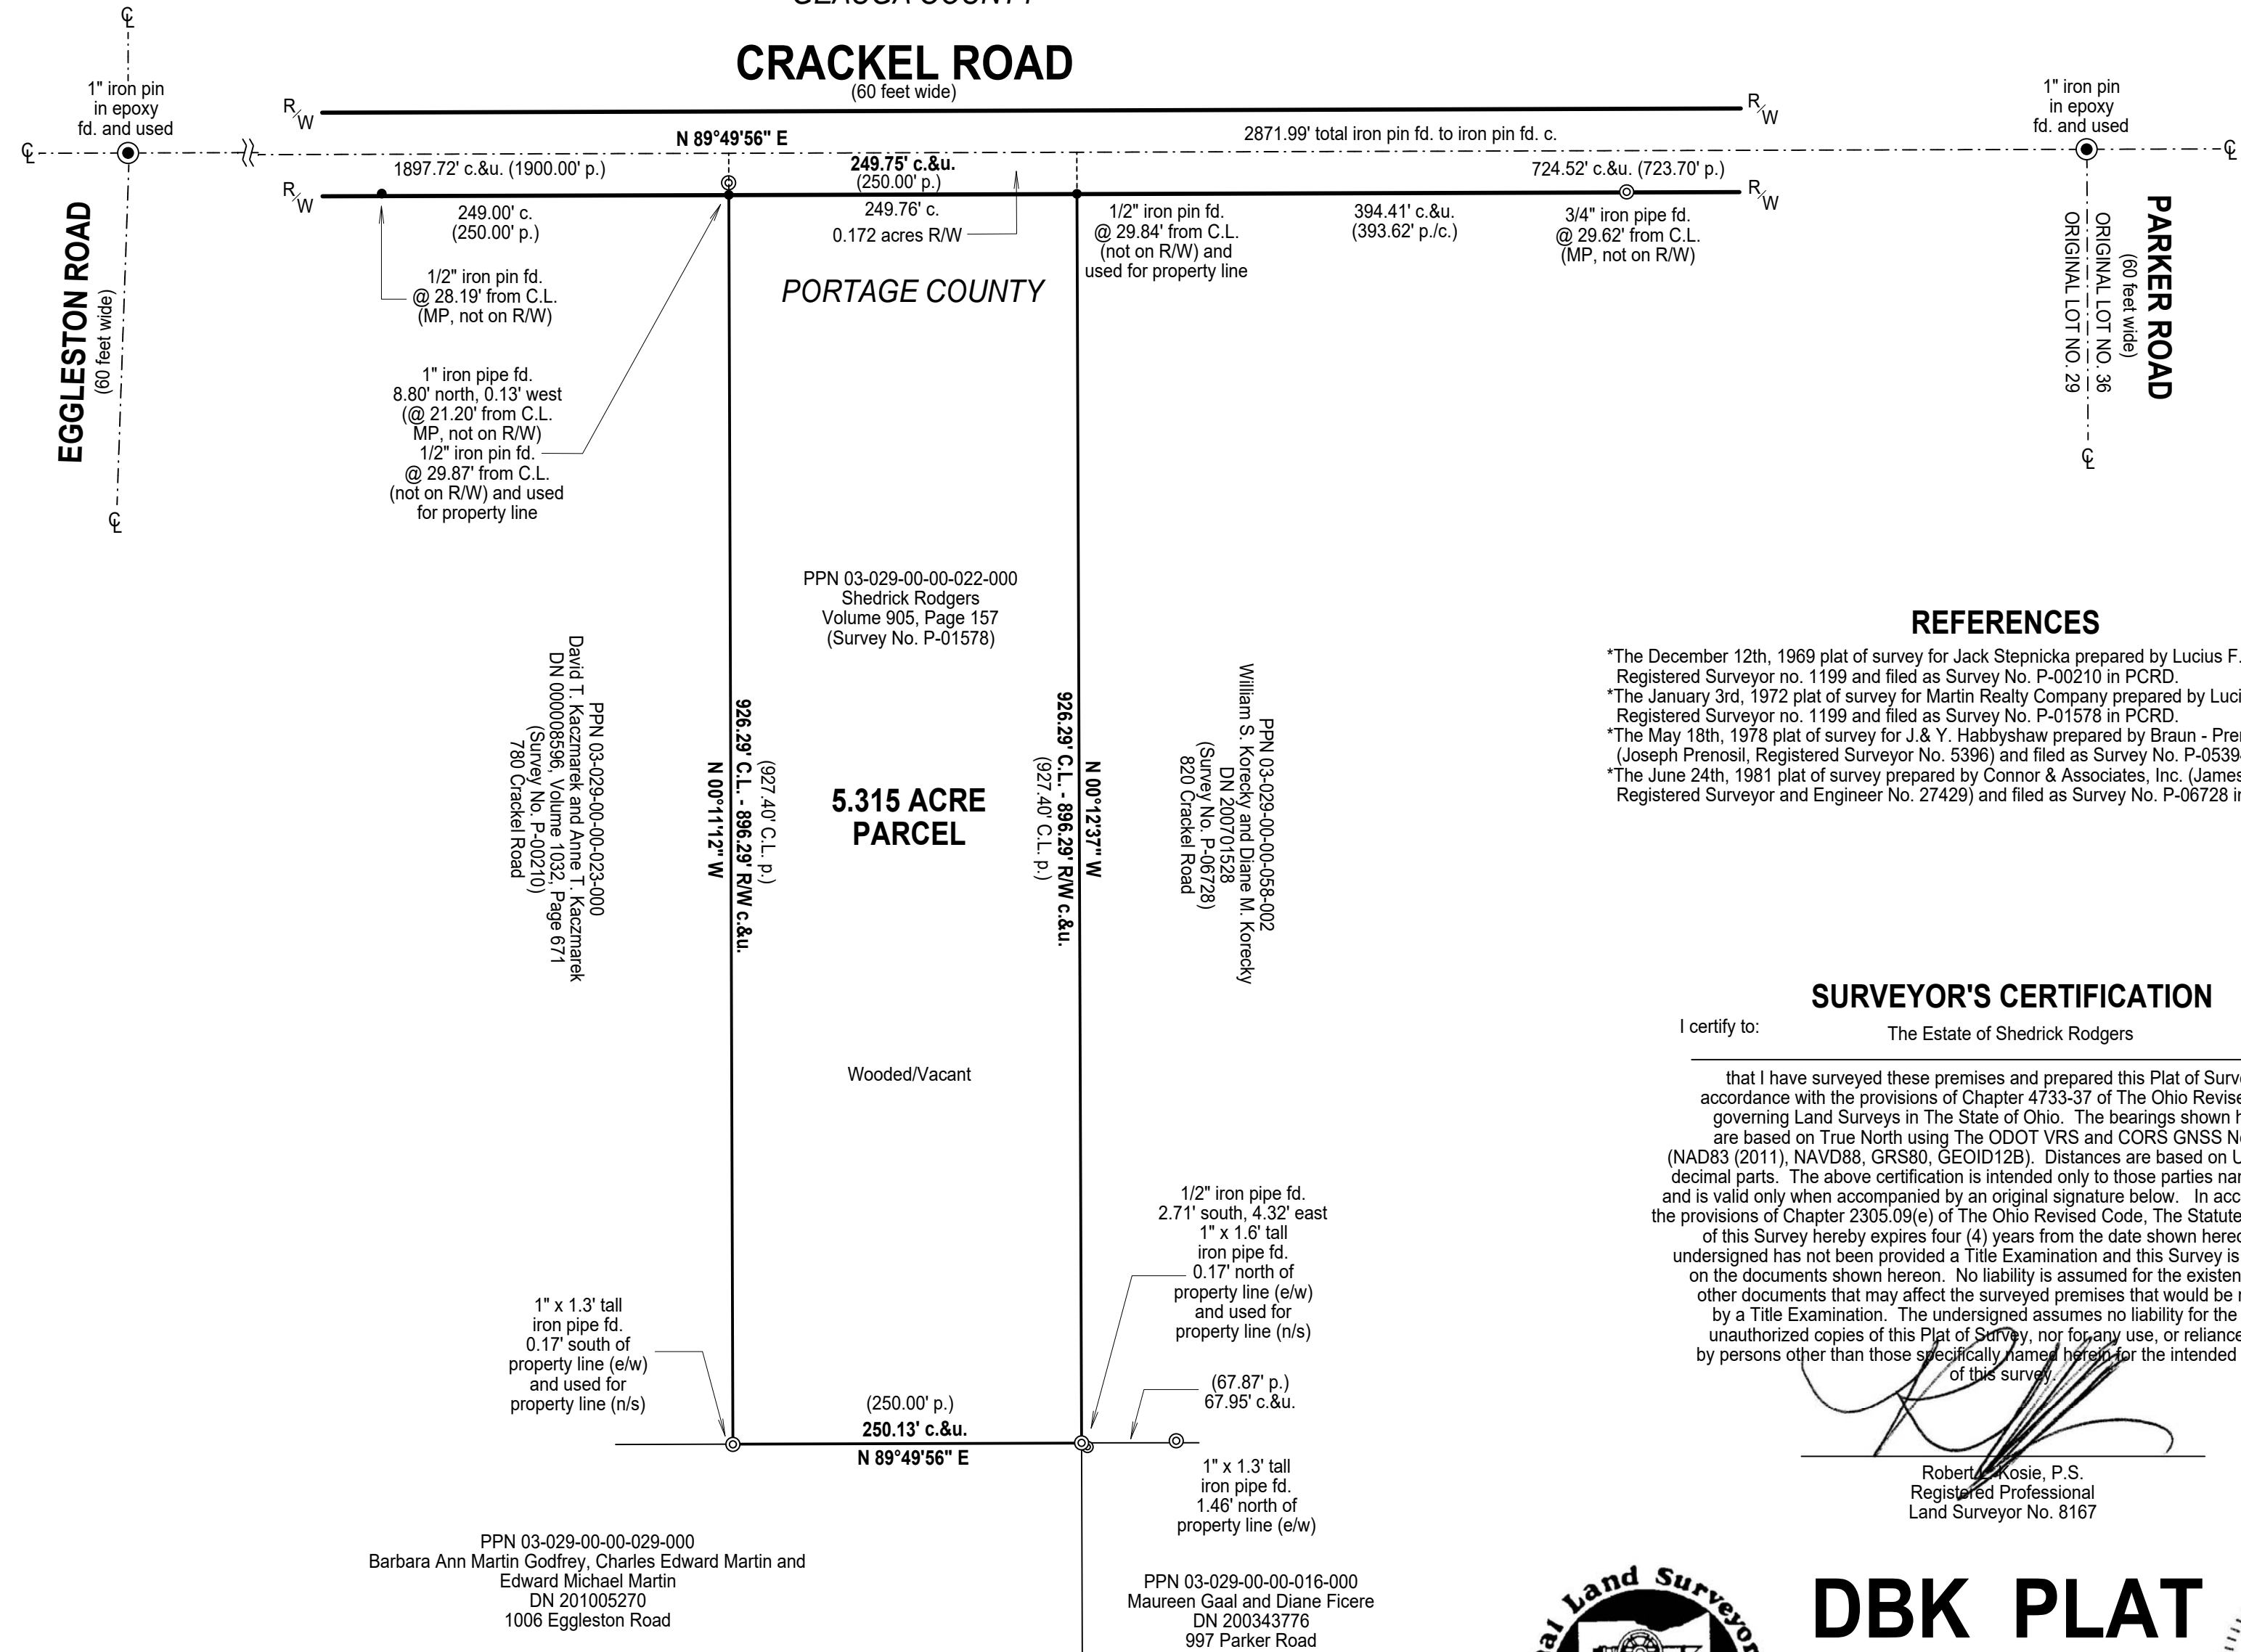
GEAUGA COUNTY

CRACKEL ROAD
(60 feet wide)

℄

1" iron pin in epoxy fd. and used

R/W

N 89°49'56" E

2871.99' total iron pin fd. to iron pin fd. c.

1" iron pin in epoxy fd. and used

℄

1897.72' c.&u. (1900.00' p.)

249.75' c.&u.
(250.00' p.)

724.52' c.&u. (723.70' p.)

R/W

249.00' c.
(250.00' p.)

249.76' c.
0.172 acres R/W

1/2" iron pin fd. @ 29.84' from C.L. (not on R/W) and used for property line

394.41' c.&u.
(393.62' p./c.)

3/4" iron pipe fd. @ 29.62' from C.L. (MP, not on R/W)

R/W

EGGLESTON ROAD
(60 feet wide)

1/2" iron pin fd. @ 28.19' from C.L. (MP, not on R/W)

PORTAGE COUNTY

PARKER ROAD
(60 feet wide)
ORIGINAL LOT NO. 36
ORIGINAL LOT NO. 29

1" iron pipe fd. 8.80' north, 0.13' west (@ 21.20' from C.L. MP, not on R/W)
1/2" iron pin fd. @ 29.87' from C.L. (not on R/W) and used for property line

℄

℄

PPN 03-029-00-00-022-000
Shedrick Rodgers
Volume 905, Page 157
(Survey No. P-01578)

REFERENCES
*The December 12th, 1969 plat of survey for Jack Stepnicka prepared by Lucius F. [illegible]
Registered Surveyor no. 1199 and filed as Survey No. P-00210 in PCRD.
*The January 3rd, 1972 plat of survey for Martin Realty Company prepared by Luci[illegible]
Registered Surveyor no. 1199 and filed as Survey No. P-01578 in PCRD.
*The May 18th, 1978 plat of survey for J.& Y. Habbyshaw prepared by Braun - Pre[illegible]
(Joseph Prenosil, Registered Surveyor No. 5396) and filed as Survey No. P-0539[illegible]
*The June 24th, 1981 plat of survey prepared by Connor & Associates, Inc. (James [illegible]
Registered Surveyor and Engineer No. 27429) and filed as Survey No. P-06728 i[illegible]

PPN 03-029-00-00-023-000
David T. Kaczmarek and Anne T. Kaczmarek
DN 000008596, Volume 1032, Page 671
(Survey No. P-00210)
780 Crackel Road

N 00°11'12" W
926.29' C.L. - 896.29' R/W c.&u.
(927.40' C.L. p.)

5.315 ACRE PARCEL

926.29' C.L. - 896.29' R/W c.&u.
(927.40' C.L. p.)
N 00°12'37" W

PPN 03-029-00-00-058-002
William S. Korecky and Diane M. Korecky
DN 200701528
(Survey No. P-06728)
820 Crackel Road

SURVEYOR'S CERTIFICATION
I certify to: The Estate of Shedrick Rodgers

that I have surveyed these premises and prepared this Plat of Surv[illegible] accordance with the provisions of Chapter 4733-37 of The Ohio Revis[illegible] governing Land Surveys in The State of Ohio. The bearings shown h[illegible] are based on True North using The ODOT VRS and CORS GNSS N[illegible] (NAD83 (2011), NAVD88, GRS80, GEOID12B). Distances are based on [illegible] decimal parts. The above certification is intended only to those parties na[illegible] and is valid only when accompanied by an original signature below. In acc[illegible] the provisions of Chapter 2305.09(e) of The Ohio Revised Code, The Statute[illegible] of this Survey hereby expires four (4) years from the date shown here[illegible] undersigned has not been provided a Title Examination and this Survey is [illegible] on the documents shown hereon. No liability is assumed for the existen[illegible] other documents that may affect the surveyed premises that would be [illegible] by a Title Examination. The undersigned assumes no liability for the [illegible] unauthorized copies of this Plat of Survey, nor for any use, or relianc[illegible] by persons other than those specifically named herein for the intended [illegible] of this survey.

Wooded/Vacant

1/2" iron pipe fd. 2.71' south, 4.32' east
1" x 1.6' tall iron pipe fd. 0.17' north of property line (e/w) and used for property line (n/s)

1" x 1.3' tall iron pipe fd. 0.17' south of property line (e/w) and used for property line (n/s)

(250.00' p.)
250.13' c.&u.
N 89°49'56" E

(67.87' p.)
67.95' c.&u.

1" x 1.3' tall iron pipe fd. 1.46' north of property line (e/w)

Robert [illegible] Kosie, P.S.
Registered Professional
Land Surveyor No. 8167

PPN 03-029-00-00-029-000
Barbara Ann Martin Godfrey, Charles Edward Martin and Edward Michael Martin
DN 201005270
1006 Eggleston Road

PPN 03-029-00-00-016-000
Maureen Gaal and Diane Ficere
DN 200343776
997 Parker Road

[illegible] Land Surveyo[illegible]

DBK PLAT